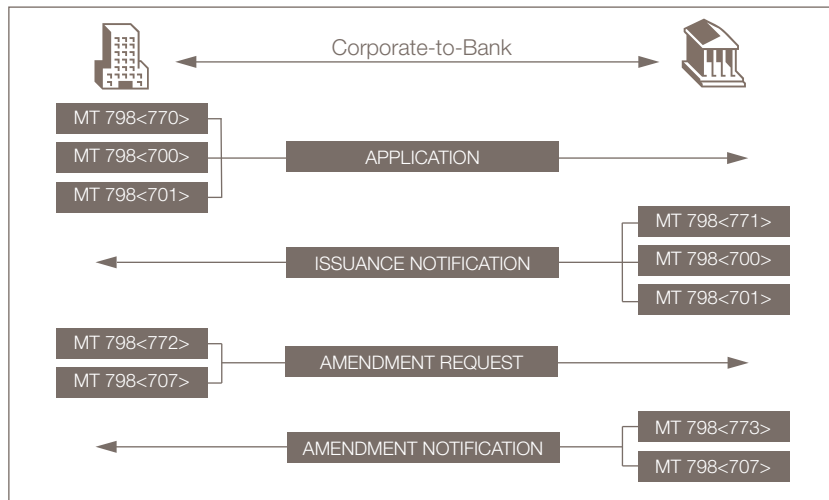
Corporate-to-Bank

MT 798<770>
MT 798<700>
MT 798<701>

APPLICATION

MT 798<771>
MT 798<700>
MT 798<701>

ISSUANCE NOTIFICATION

MT 798<772>
MT 798<707>

AMENDMENT REQUEST

MT 798<773>
MT 798<707>

AMENDMENT NOTIFICATION